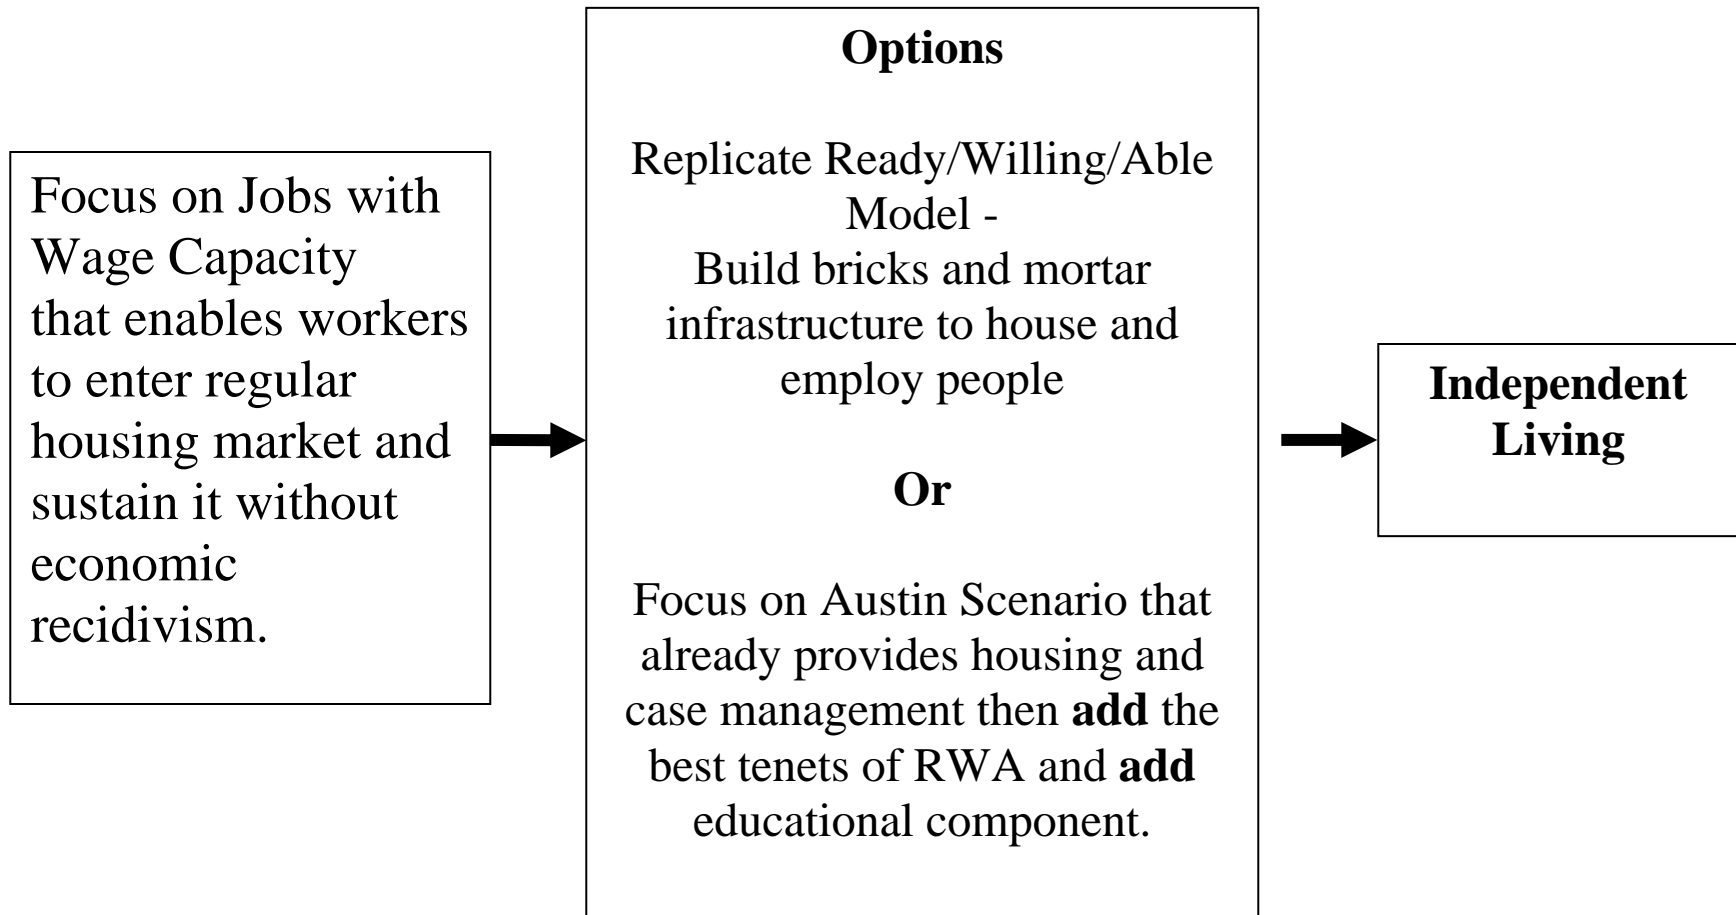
Focus on Jobs with Wage Capacity that enables workers to enter regular housing market and sustain it without economic recidivism.

**Options**

Replicate Ready/Willing/Able Model - Build bricks and mortar infrastructure to house and employ people

**Or**

Focus on Austin Scenario that already provides housing and case management then **add** the best tenets of RWA and **add** educational component.

**Independent Living**